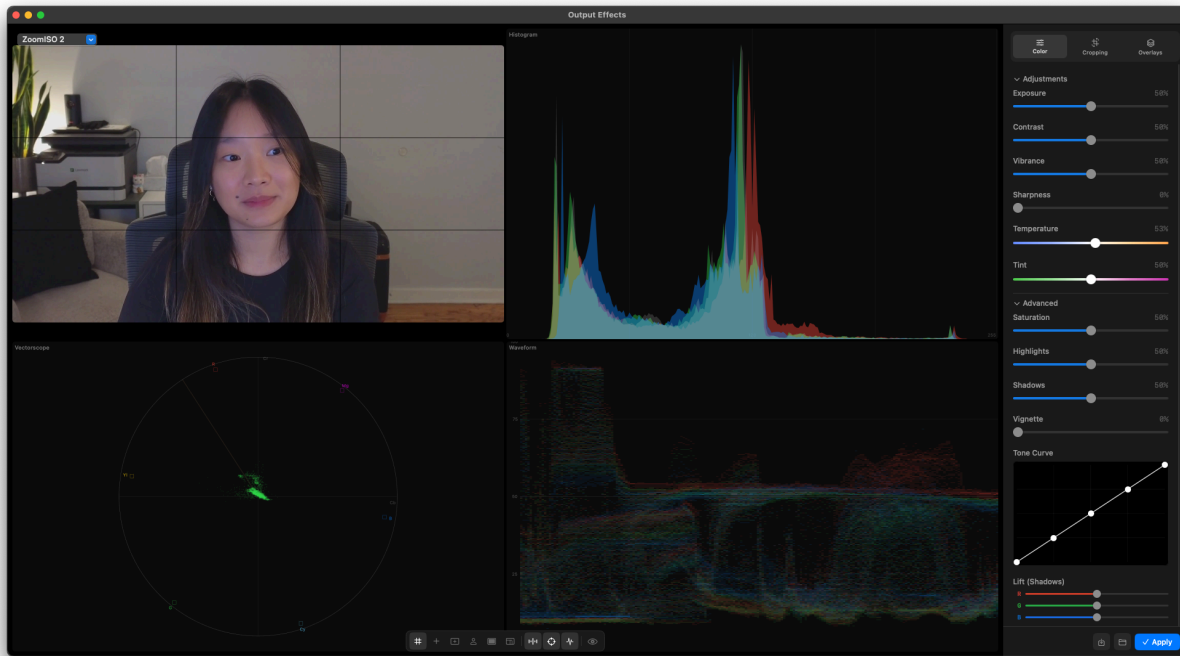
Output Effects

ZoomISO 2

Histogram

Vectorscope

Waveform

Color
Cropping
Overlays

Adjustments
Exposure 50%
Contrast 50%
Vibrance 50%
Sharpness 0%
Temperature 53%
Tint 50%

Advanced
Saturation 50%
Highlights 50%
Shadows 50%
Vignette 0%

Tone Curve

Lift (Shadows)
R
G
B

Apply